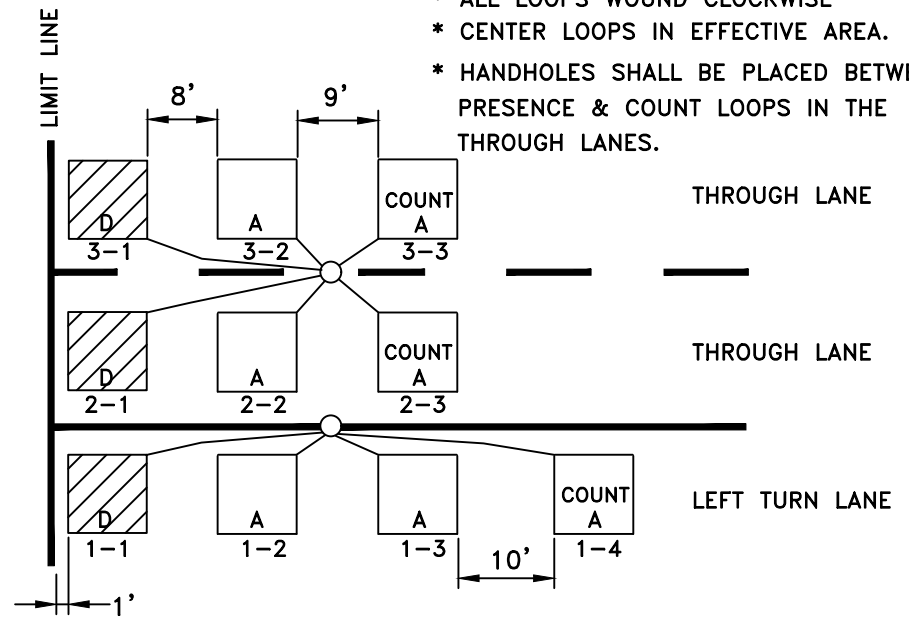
* ALL LOOPS WOUND CLOCKWISE
* CENTER LOOPS IN EFFECTIVE AREA.
* HANDHOLES SHALL BE PLACED BETW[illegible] PRESENCE & COUNT LOOPS IN THE THROUGH LANES.

LIMIT LINE

8'

9'

D
3-1

A
3-2

COUNT
A
3-3

THROUGH LANE

D
2-1

A
2-2

COUNT
A
2-3

THROUGH LANE

D
1-1

A
1-2

A
1-3

COUNT
A
1-4

LEFT TURN LANE

10'

1'